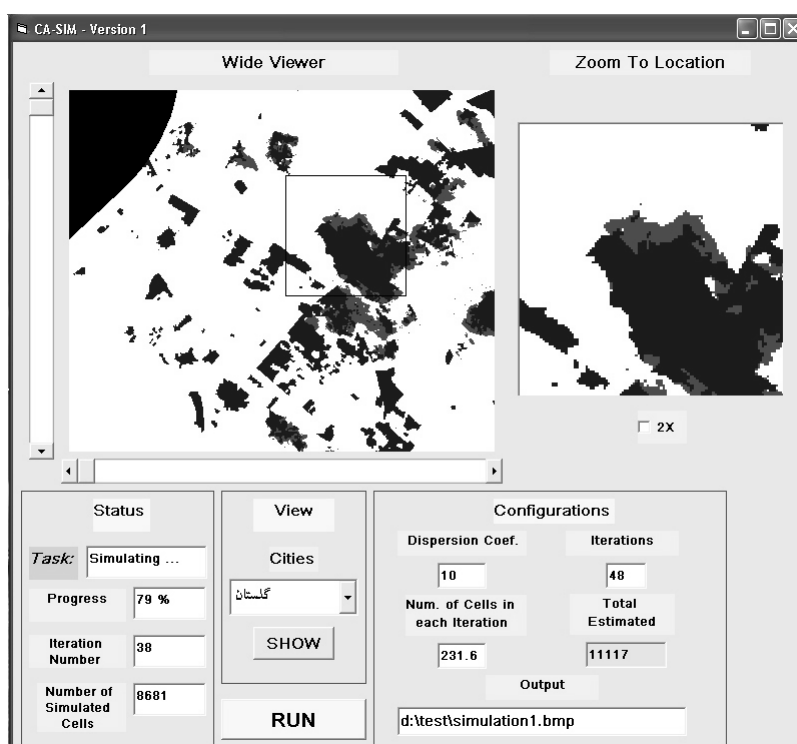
CA-SIM - Version 1

Wide Viewer

Zoom To Location

2X

Status

Task: Simulating ...

Progress 79 %

Iteration Number 38

Number of Simulated Cells 8681

View

Cities

گلستان

SHOW

RUN

Configurations

Dispersion Coef. 10

Iterations 48

Num. of Cells in each Iteration 231.6

Total Estimated 11117

Output

d:\test\simulation1.bmp